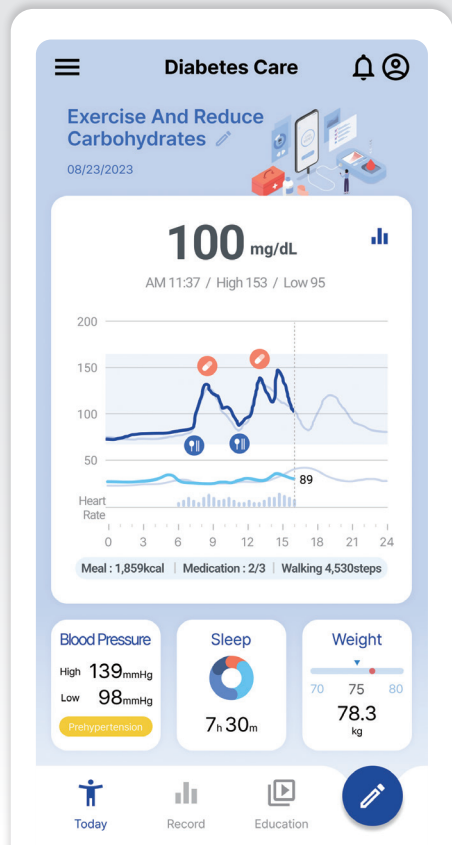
Diabetes Care

Exercise And Reduce Carbohydrates

08/23/2023

100 mg/dL

AM 11:37 / High 153 / Low 95

200
150
100
50

89

Heart Rate

0 3 6 9 12 15 18 21 24

Meal : 1,859kcal | Medication : 2/3 | Walking 4,530steps

Blood Pressure
High 139mmHg
Low 98mmHg
Prehypertension

Sleep
7h 30m

Weight
70 75 80
78.3
kg

Today
Record
Education